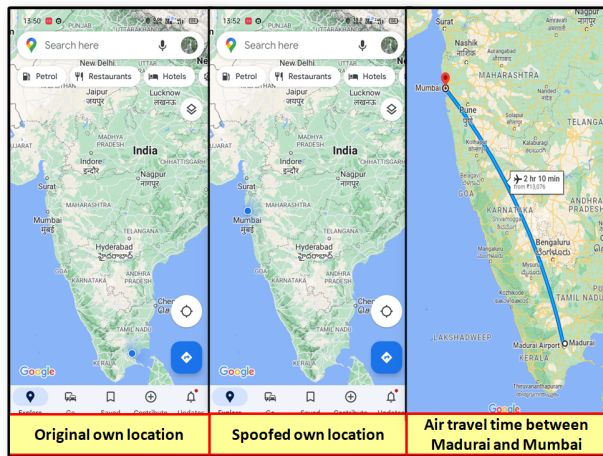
15:50

Search here

Petrol
Restaurants
Hotels

New Delhi
नई दिल्ली
Jaipur
जयपुर
Lucknow
लखनऊ
MADHYA PRADESH
India
Indore
इंदौर
Nagpur
नागपुर
Mumbai
मुंबई
TELANGANA
Hyderabad
హైదరాబాద్
KARNATAKA
Chennai
TAMIL NADU
KERALA
Google

Explore
Go
Saved
Contribute
Updates

15:52

Search here

Petrol
Restaurants
Hotels

New Delhi
नई दिल्ली
Jaipur
जयपुर
Lucknow
लखनऊ
MADHYA PRADESH
India
Indore
इंदौर
Nagpur
नागपुर
Mumbai
मुंबई
TELANGANA
Hyderabad
హైదరాబాద్
KARNATAKA
Chennai
TAMIL NADU
KERALA
Google

Explore
Go
Saved
Contribute
Updates

Nashik
MAHARASHTRA
Mumbai
Pune
2 hr 10 min
from ₹13,076
KARNATAKA
ANDHRA PRADESH
Bengaluru
ಬೆಂಗಳೂರು
TAMIL NADU
LAKSHADWEEP
Kozhikode
Madurai Airport
Madurai
Thiruvananthapuram
KERALA
Google

Original own location

Spoofed own location

Air travel time between Madurai and Mumbai